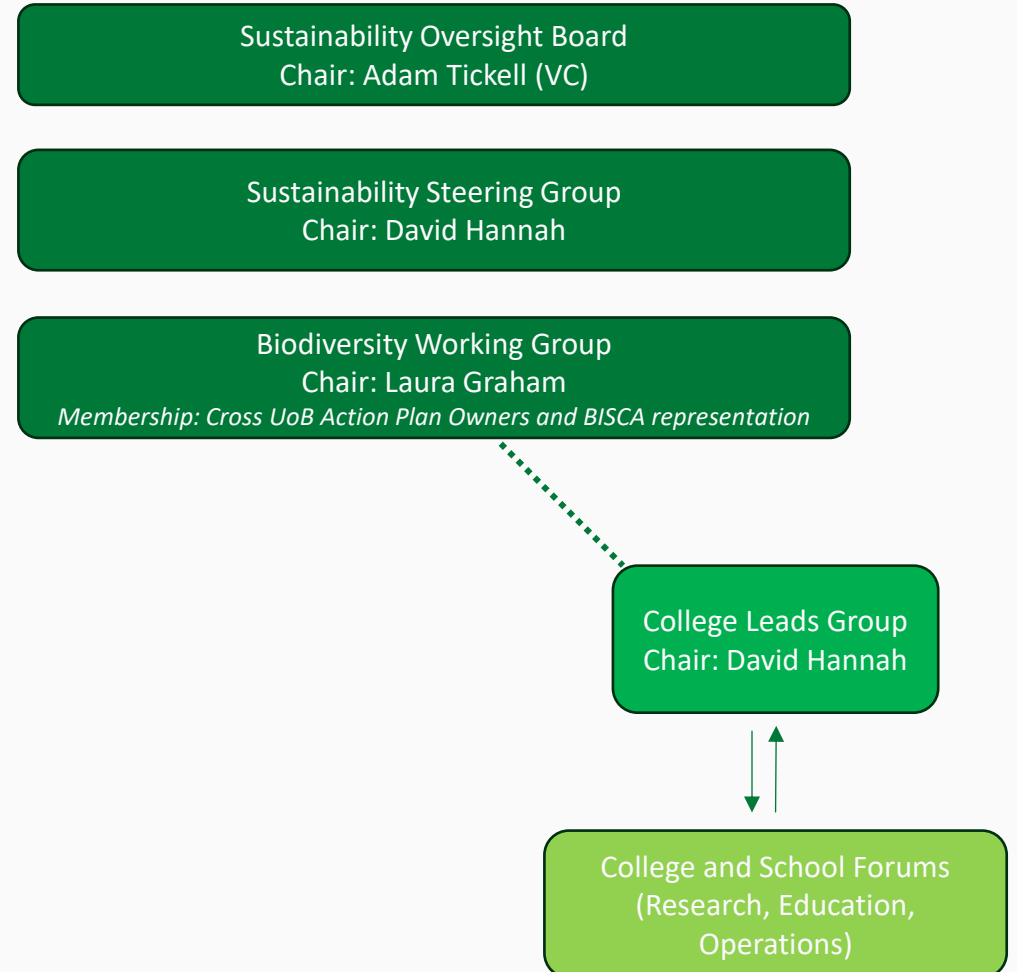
Sustainability Oversight Board
Chair: Adam Tickell (VC)

Sustainability Steering Group
Chair: David Hannah

Biodiversity Working Group
Chair: Laura Graham
*Membership: Cross UoB Action Plan Owners and BISCA representation*

College Leads Group
Chair: David Hannah

College and School Forums
(Research, Education, Operations)